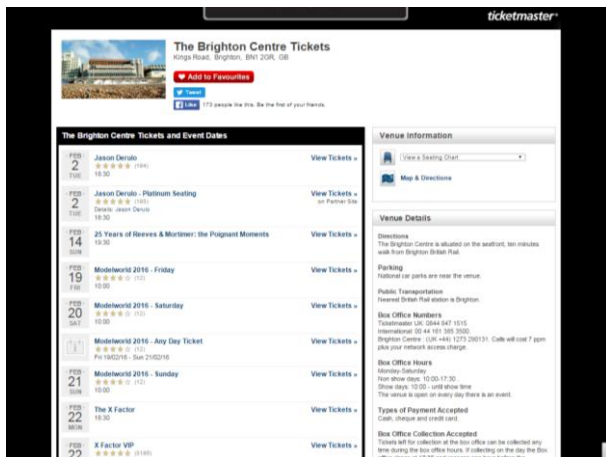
ticketmaster

The Brighton Centre Tickets
Kings Road, Brighton, BN1 2GR, GB

Add to Favourites

Tweet

Like 173 people like this. Be the first of your friends.

The Brighton Centre Tickets and Event Dates

FEB 2 TUE
Jason Derulo
(194)
19:30
View Tickets »

FEB 2 TUE
Jason Derulo - Platinum Seating
(185)
Details: Jason Derulo
19:30
View Tickets »
on Partner Site

FEB 14 SUN
25 Years of Reeves & Mortimer: the Poignant Moments
19:30
View Tickets »

FEB 19 FRI
Modelworld 2016 - Friday
(12)
10:00
View Tickets »

FEB 20 SAT
Modelworld 2016 - Saturday
(12)
10:00
View Tickets »

Modelworld 2016 - Any Day Ticket
(12)
Fri 19/02/16 - Sun 21/02/16
View Tickets »

FEB 21 SUN
Modelworld 2016 - Sunday
(12)
10:00
View Tickets »

FEB 22 MON
The X Factor
19:30
View Tickets »

FEB 22
X Factor VIP
(3180)
View Tickets »

Venue Information

View a Seating Chart

Map & Directions

Venue Details

Directions
The Brighton Centre is situated on the seafront, ten minutes walk from Brighton British Rail.

Parking
National car parks are near the venue.

Public Transportation
Nearest British Rail station is Brighton.

Box Office Numbers
Ticketmaster UK: 0844 847 1515
International: 00 44 161 385 3500
Brighton Centre : (UK +44) 1273 290131. Calls will cost 7 ppm plus your network access charge.

Box Office Hours
Monday-Saturday
Non show days 10:00-17:30
Show days: 10:00 - until show time
The venue is open on every day there is an event.

Types of Payment Accepted
Cash, cheque and credit card.

Box Office Collection Accepted
Tickets left for collection at the box office can be collected any time during the box office hours. If collecting on the day the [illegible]